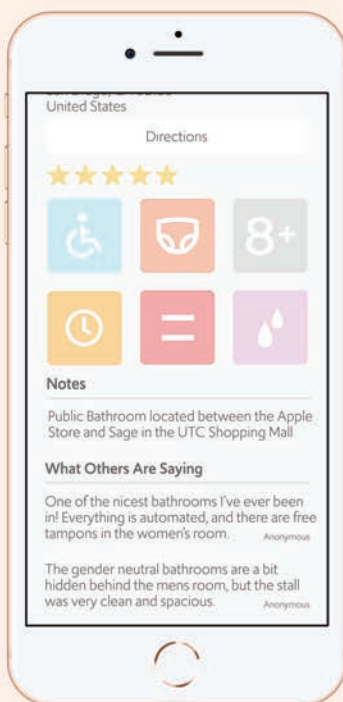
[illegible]
United States

Directions

8+

Notes

Public Bathroom located between the Apple Store and Sage in the UTC Shopping Mall

What Others Are Saying

One of the nicest bathrooms I've ever been in! Everything is automated, and there are free tampons in the women's room. Anonymous

The gender neutral bathrooms are a bit hidden behind the mens room, but the stall was very clean and spacious. Anonymous